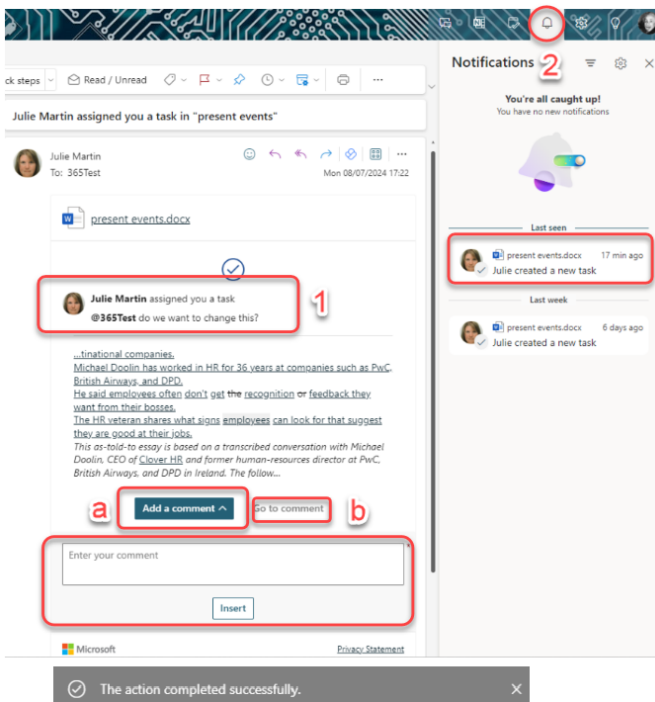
ck steps Read / Unread ...

Julie Martin assigned you a task in "present events"

Julie Martin
To: 365Test
Mon 08/07/2024 17:22

present events.docx

Julie Martin assigned you a task
@365Test do we want to change this?

1

...tinational companies.
Michael Doolin has worked in HR for 36 years at companies such as PwC, British Airways, and DPD.
He said employees often don't get the recognition or feedback they want from their bosses.
The HR veteran shares what signs employees can look for that suggest they are good at their jobs.
This as-told-to essay is based on a transcribed conversation with Michael Doolin, CEO of Clover HR and former human-resources director at PwC, British Airways, and DPD in Ireland. The follow...

a
Add a comment
Go to comment
b

Enter your comment

Insert

Microsoft
Privacy Statement

Notifications
2

You're all caught up!
You have no new notifications

Last seen

present events.docx 17 min ago
Julie created a new task

Last week

present events.docx 6 days ago
Julie created a new task

The action completed successfully.